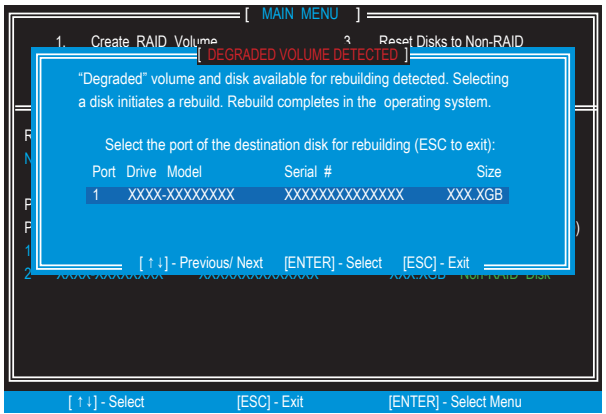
[ MAIN MENU ]

1. Create RAID Volume

3. Reset Disks to Non-RAID

[ DEGRADED VOLUME DETECTED ]

"Degraded" volume and disk available for rebuilding detected. Selecting a disk initiates a rebuild. Rebuild completes in the operating system.

Select the port of the destination disk for rebuilding (ESC to exit):

| Port | Drive Model | Serial # | Size |
|---|---|---|---|
| 1 | XXXX-XXXXXXXX | XXXXXXXXXXXXXX | XXX.XGB |

[ ↑↓] - Previous/ Next [ENTER] - Select [ESC] - Exit

R
N
P
P
1
2 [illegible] XXX.XGB Non-RAID Disk
)

[ ↑↓] - Select [ESC] - Exit [ENTER] - Select Menu